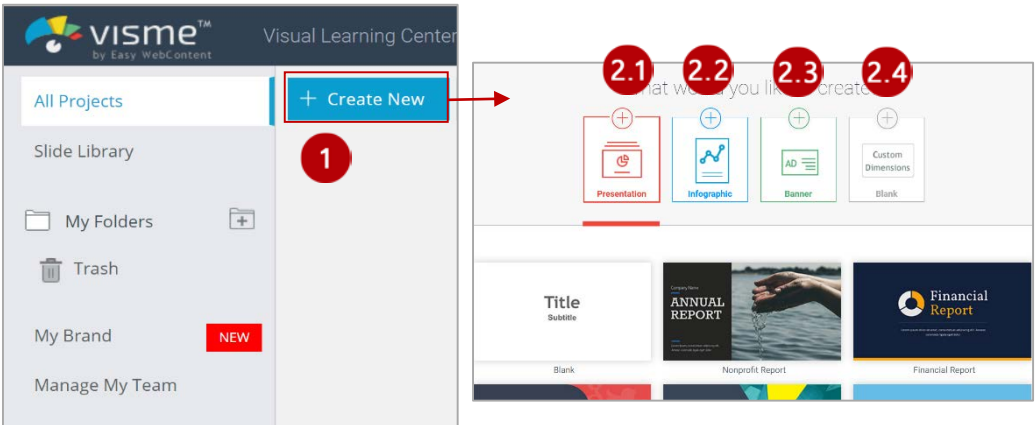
visme™
by Easy WebContent

Visual Learning Center

All Projects

Slide Library

My Folders

Trash

My Brand NEW

Manage My Team

+ Create New

1

2.1 2.2 2.3 2.4

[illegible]hat wo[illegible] you li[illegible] create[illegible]

Presentation

Infographic

AD

Banner

Custom Dimensions

Blank

Title
Subtitle

Blank

Company Name
ANNUAL REPORT

Nonprofit Report

Financial Report

Financial Report